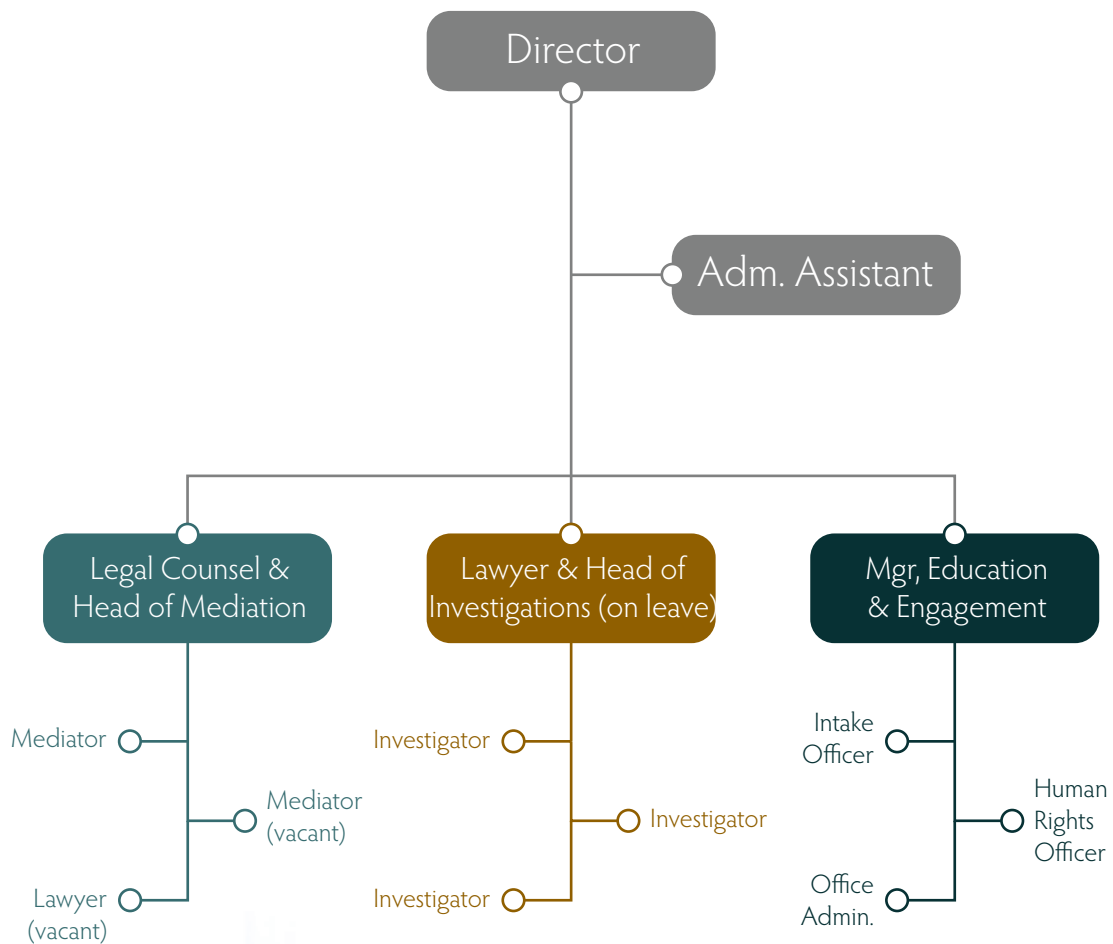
Director

Adm. Assistant

Legal Counsel & Head of Mediation

Mediator

Mediator (vacant)

Lawyer (vacant)

Lawyer & Head of Investigations (on leave)

Investigator

Investigator

Investigator

Mgr, Education & Engagement

Intake Officer

Human Rights Officer

Office Admin.